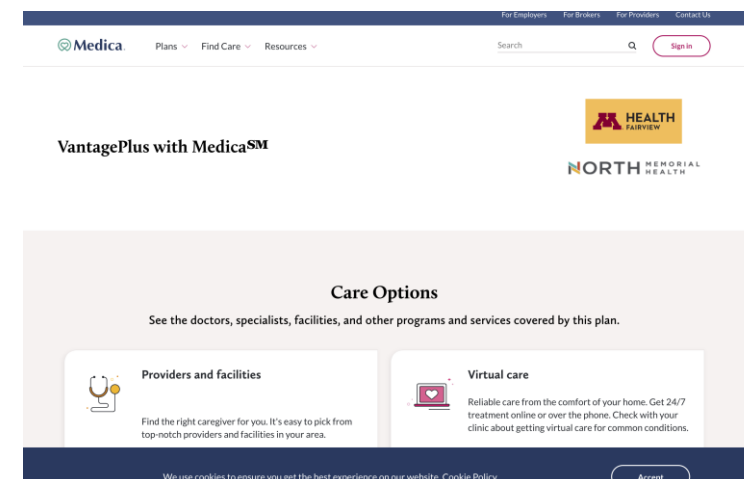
For Employers For Brokers For Providers Contact Us

Medica.

Plans Find Care Resources

Search

Sign in

VantagePlus with Medica℠

M HEALTH FAIRVIEW

NORTH MEMORIAL HEALTH

Care Options

See the doctors, specialists, facilities, and other programs and services covered by this plan.

Providers and facilities

Find the right caregiver for you. It's easy to pick from top-notch providers and facilities in your area.

Virtual care

Reliable care from the comfort of your home. Get 24/7 treatment online or over the phone. Check with your clinic about getting virtual care for common conditions.

We use cookies to ensure you get the best experience on our website. Cookie Policy

Accept